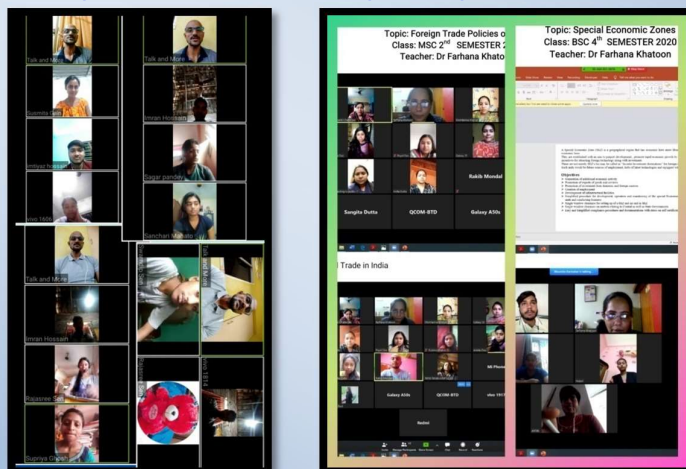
Talk and More
Talk and More
Susmita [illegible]
Imran Hossain
Imtiyaz hassan
Sagar pandey
vivo 1606
Sanchari Mahato
Talk and More
Imran Hossain
Rajasree Sen
Supriya Ghosh

Topic: Foreign Trade Policies o
Class: MSC 2$^{nd}$ SEMESTER 2
Teacher: Dr Farhana Khato

Rakib Mondal
Sungita Dutta
QCOM-BTD
Galaxy A50s

Trade in India

Galaxy A50s
QCOM-BTD
vivo 1917

Topic: Special Economic Zones
Class: BSC 4$^{th}$ SEMESTER 2020
Teacher: Dr Farhana Khatoon

Objectives